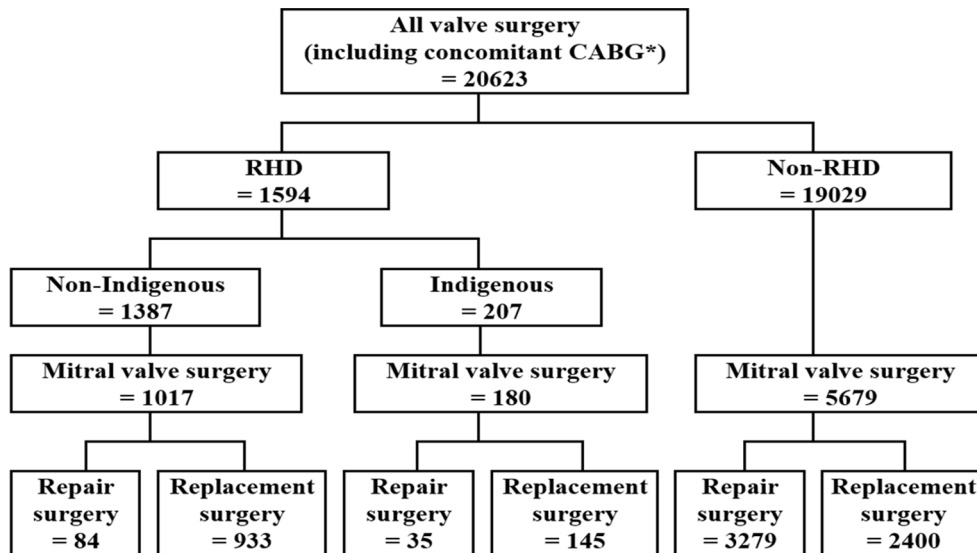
All valve surgery
(including concomitant CABG*)
= 20623

RHD
= 1594

Non-RHD
= 19029

Non-Indigenous
= 1387

Indigenous
= 207

Mitral valve surgery
= 1017

Mitral valve surgery
= 180

Mitral valve surgery
= 5679

Repair surgery
= 84

Replacement surgery
= 933

Repair surgery
= 35

Replacement surgery
= 145

Repair surgery
= 3279

Replacement surgery
= 2400